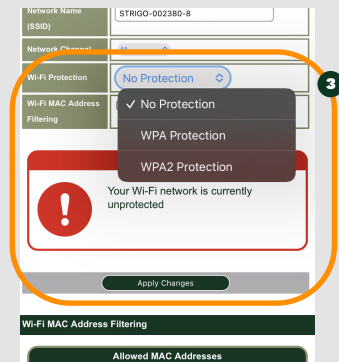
Network Name (SSID)

STRIGO-002380-8

Network Channel

11

Wi-Fi Protection

No Protection

Wi-Fi MAC Address Filtering

✓ No Protection

WPA Protection

WPA2 Protection

3

Your Wi-Fi network is currently unprotected

Apply Changes

Wi-Fi MAC Address Filtering

Allowed MAC Addresses